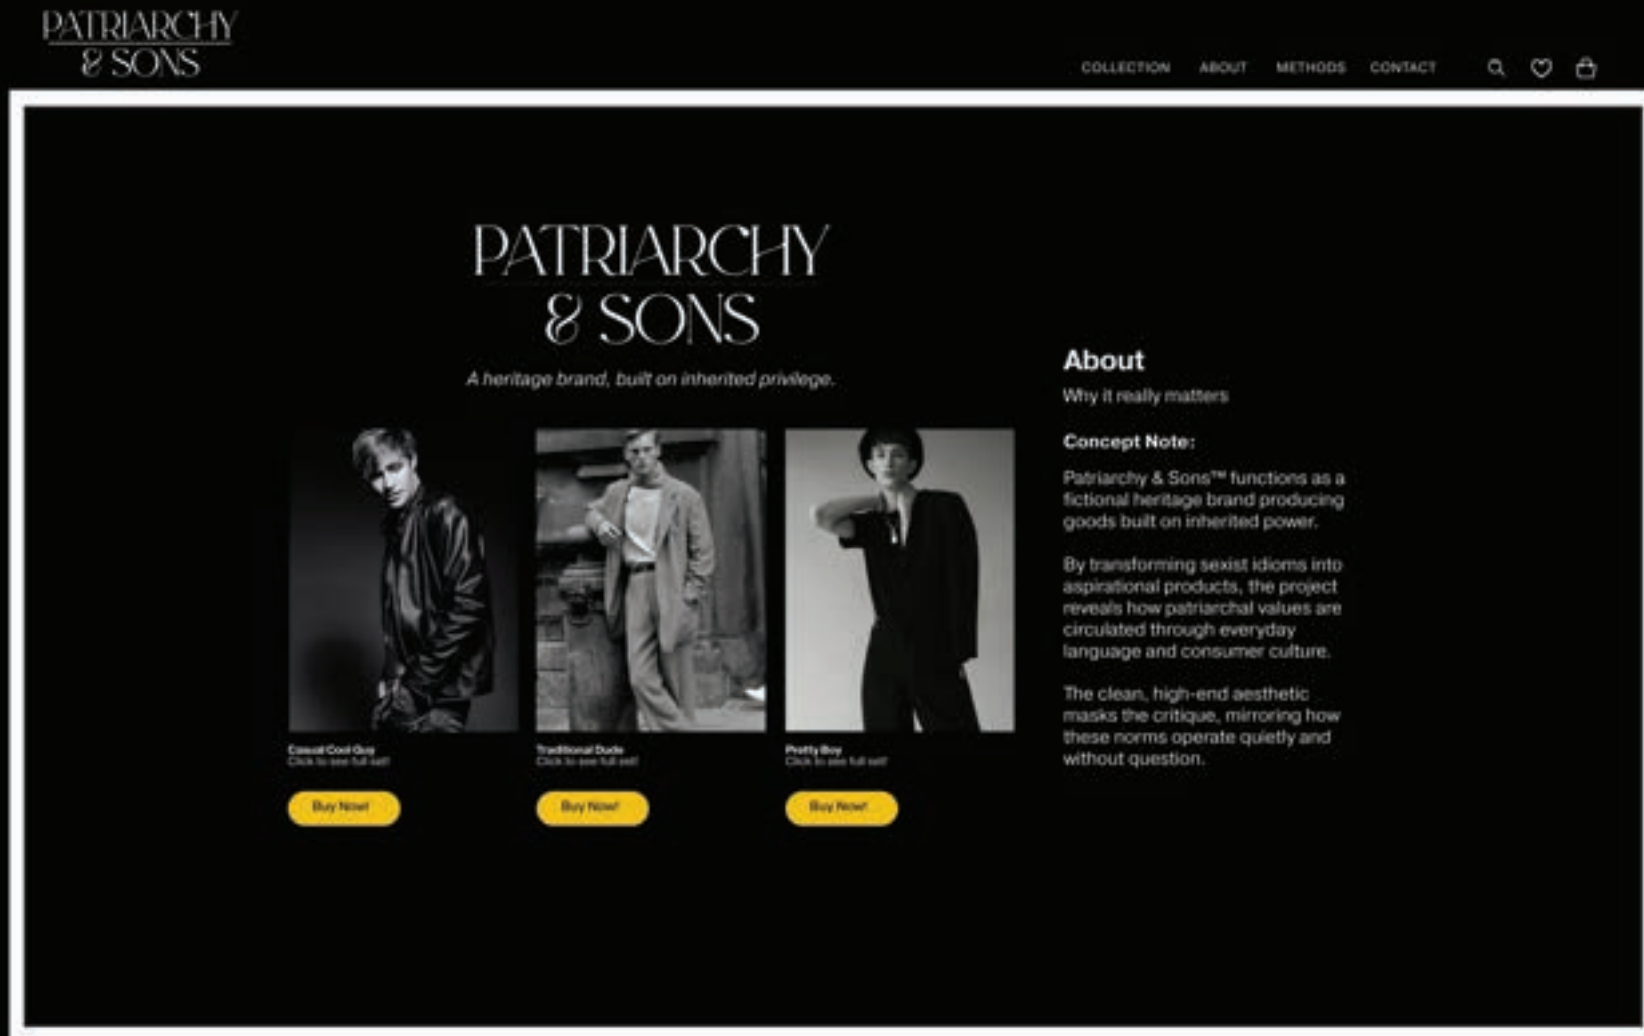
PATRIARCHY
& SONS

COLLECTION ABOUT METHODS CONTACT

PATRIARCHY
& SONS

A heritage brand, built on inherited privilege.

Casual Cool Guy
Click to see full set!

Buy Now!

Traditional Dude
Click to see full set!

Buy Now!

Pretty Boy
Click to see full set!

Buy Now!

About

Why it really matters

Concept Note:

Patriarchy & Sons™ functions as a fictional heritage brand producing goods built on inherited power.

By transforming sexist idioms into aspirational products, the project reveals how patriarchal values are circulated through everyday language and consumer culture.

The clean, high-end aesthetic masks the critique, mirroring how these norms operate quietly and without question.